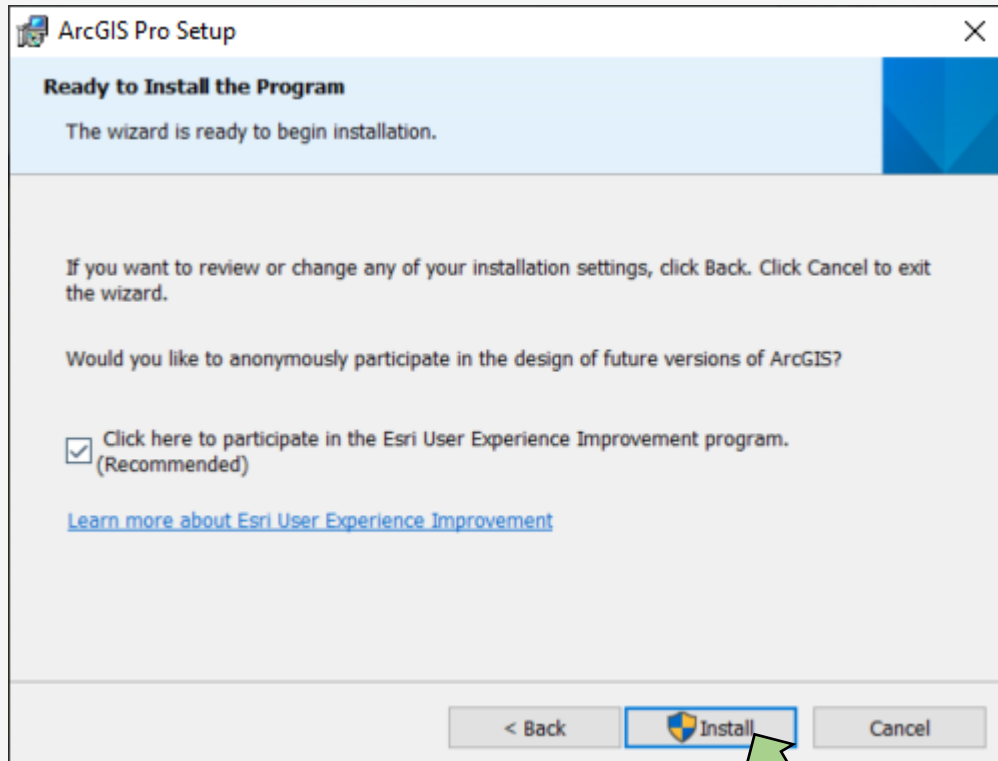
ArcGIS Pro Setup

Ready to Install the Program

The wizard is ready to begin installation.

If you want to review or change any of your installation settings, click Back. Click Cancel to exit the wizard.

Would you like to anonymously participate in the design of future versions of ArcGIS?

Click here to participate in the Esri User Experience Improvement program. (Recommended)

Learn more about Esri User Experience Improvement

< Back

Install

Cancel